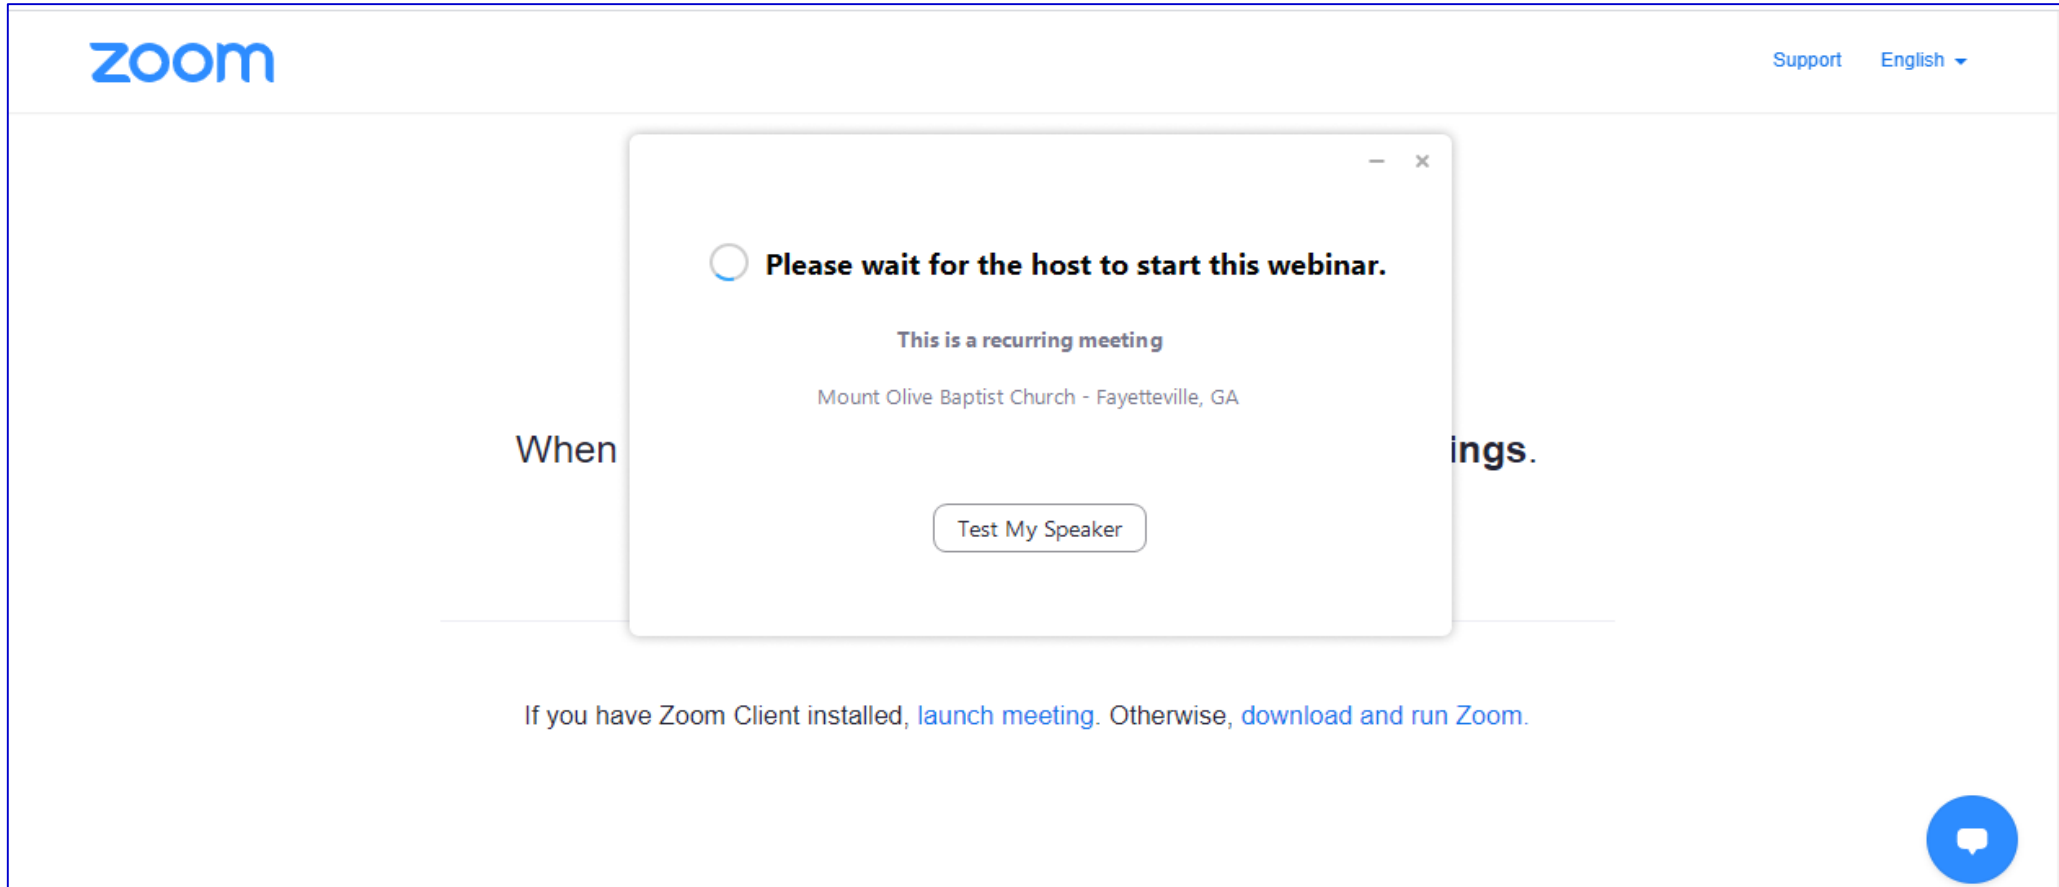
zoom

Support English

Please wait for the host to start this webinar.

This is a recurring meeting

Mount Olive Baptist Church - Fayetteville, GA

Test My Speaker

When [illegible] ings.

If you have Zoom Client installed, launch meeting. Otherwise, download and run Zoom.